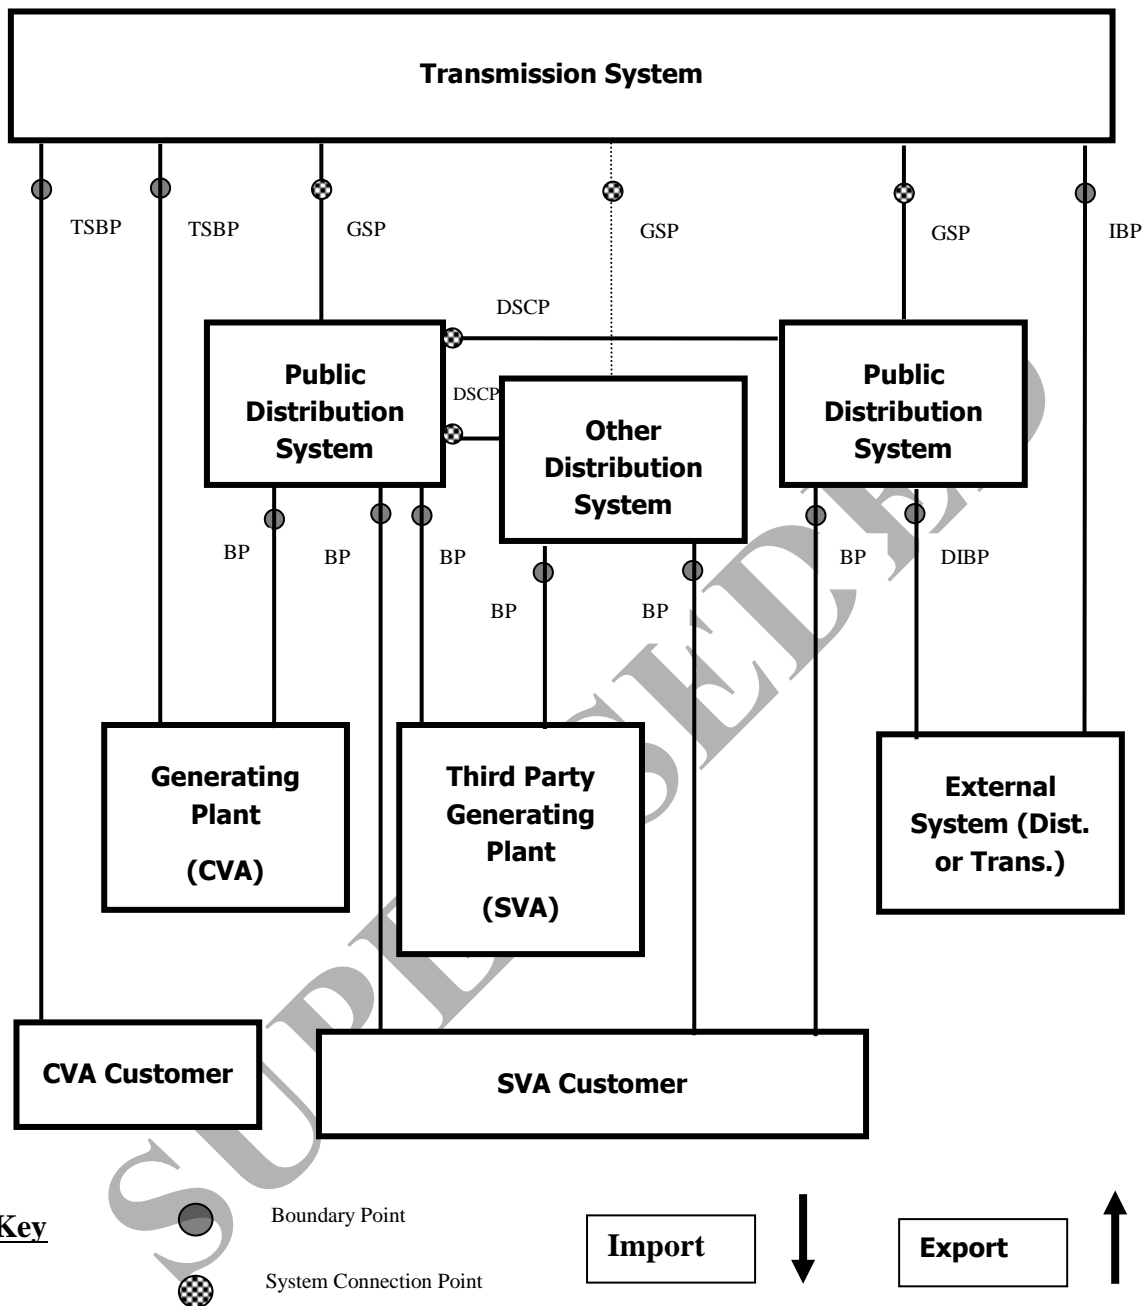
Transmission System

TSBP

TSBP

GSP

GSP

GSP

IBP

DSCP

Public Distribution System

DSCP

Other Distribution System

Public Distribution System

BP

BP

BP

BP

BP

BP

DIBP

Generating Plant

(CVA)

Third Party Generating Plant

(SVA)

External System (Dist. or Trans.)

CVA Customer

SVA Customer

Key

Boundary Point

System Connection Point

Import

Export

SUPERSEDED